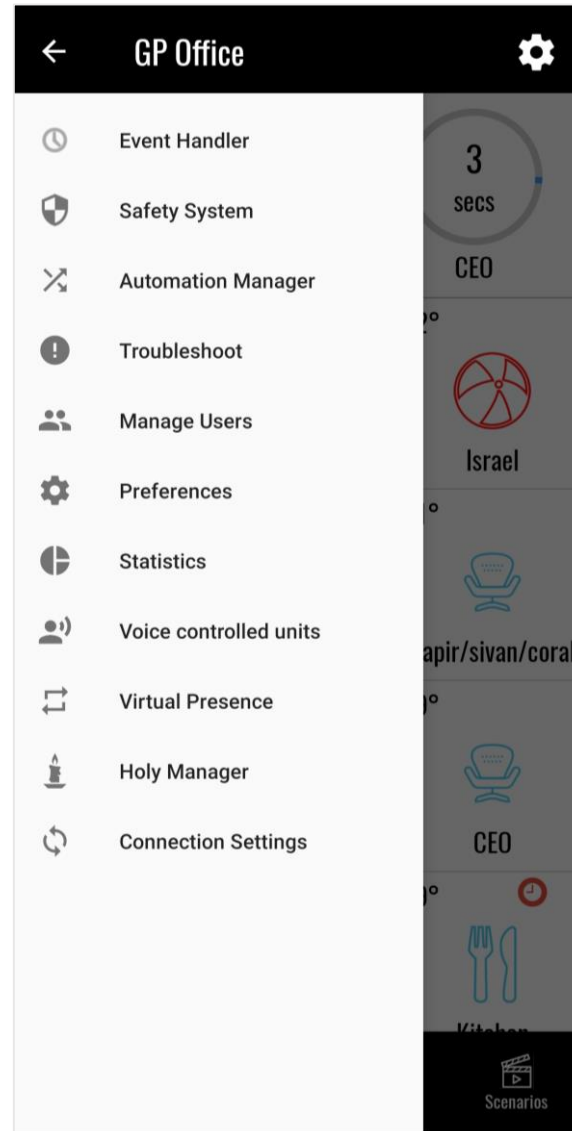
GP Office

Event Handler
Safety System
Automation Manager
Troubleshoot
Manage Users
Preferences
Statistics
Voice controlled units
Virtual Presence
Holy Manager
Connection Settings

3
secs
CEO
Israel
apir/sivan/coral
CEO
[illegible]
Scenarios